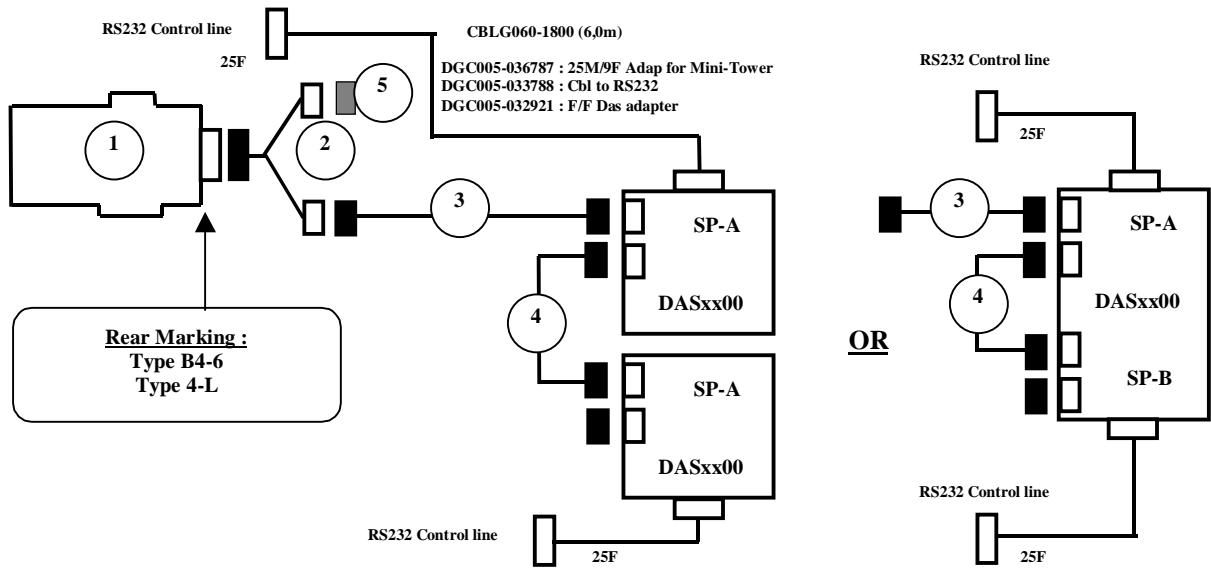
RS232 Control line

25F

CBLG060-1800 (6,0m)

DGC005-036787 : 25M/9F Adap for Mini-Tower
DGC005-033788 : Cbl to RS232
DGC005-032921 : F/F Das adapter

5

1

2

3

SP-A

4

DASxx00

SP-A

DASxx00

Rear Marking :
Type B4-6
Type 4-L

RS232 Control line

25F

OR

RS232 Control line

25F

3

SP-A

4

DASxx00

SP-B

RS232 Control line

25F